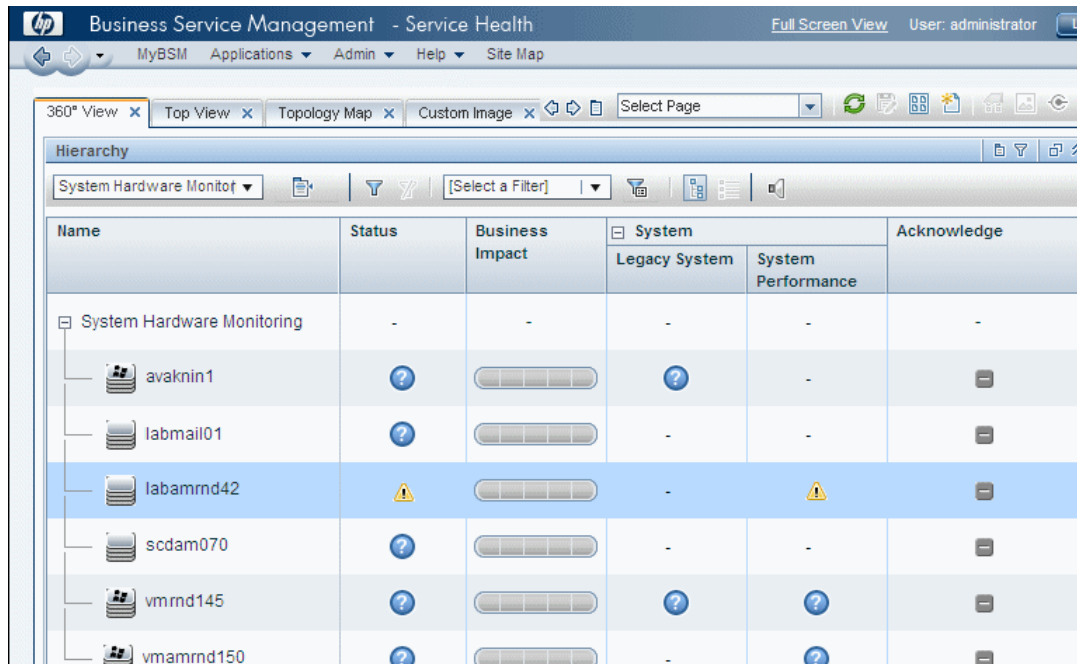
Business Service Management - Service Health
Full Screen View User: administrator

MyBSM Applications ▾ Admin ▾ Help ▾ Site Map

360° View × Top View × Topology Map × Custom Image × Select Page

Hierarchy

System Hardware Monitor ▾ [Select a Filter] ▾

| Name | Status | Business Impact | System: Legacy System | System: System Performance | Acknowledge |
|---|---|---|---|---|---|
| System Hardware Monitoring | - | - | - | - | - |
| avaknin1 | | | | - | |
| labmail01 | | | - | - | |
| labamrnd42 | | | - | | |
| scdam070 | | | - | - | |
| vmrnd145 | | | | | |
| vmamrnd150 | | | - | | |